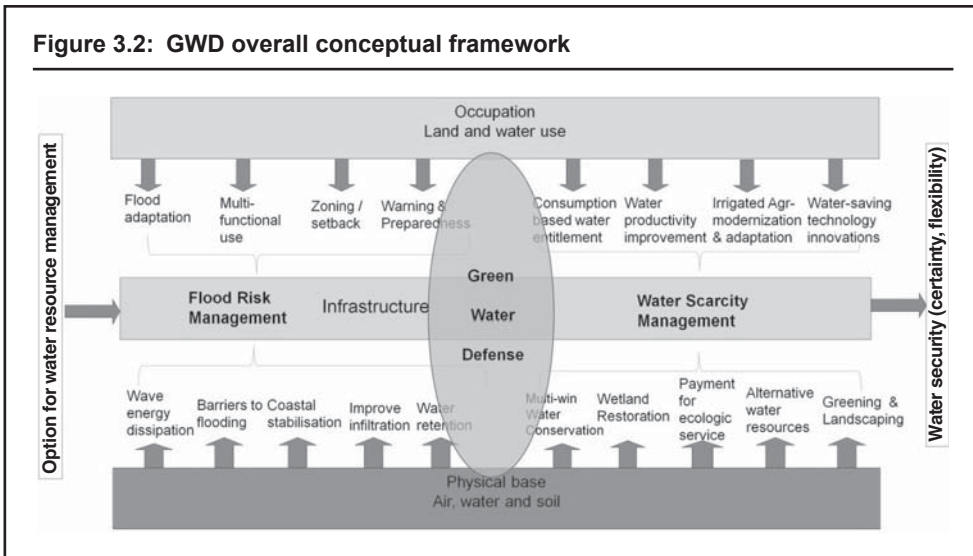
Figure 3.2: GWD overall conceptual framework

Option for water resource management

Occupation
Land and water use

Flood adaptation

Multi-functional use

Zoning / setback

Warning & Preparedness

Consumption based water entitlement

Water productivity improvement

Irrigated Agr-modernization & adaptation

Water-saving technology innovations

Flood Risk Management

Infrastructure

Green

Water

Defense

Water Scarcity Management

Wave energy dissipation

Barriers to flooding

Coastal stabilisation

Improve infiltration

Water retention

Multi-win Water Conservation

Wetland Restoration

Payment for ecologic service

Alternative water resources

Greening & Landscaping

Physical base
Air, water and soil

Water security (certainty, flexibility)